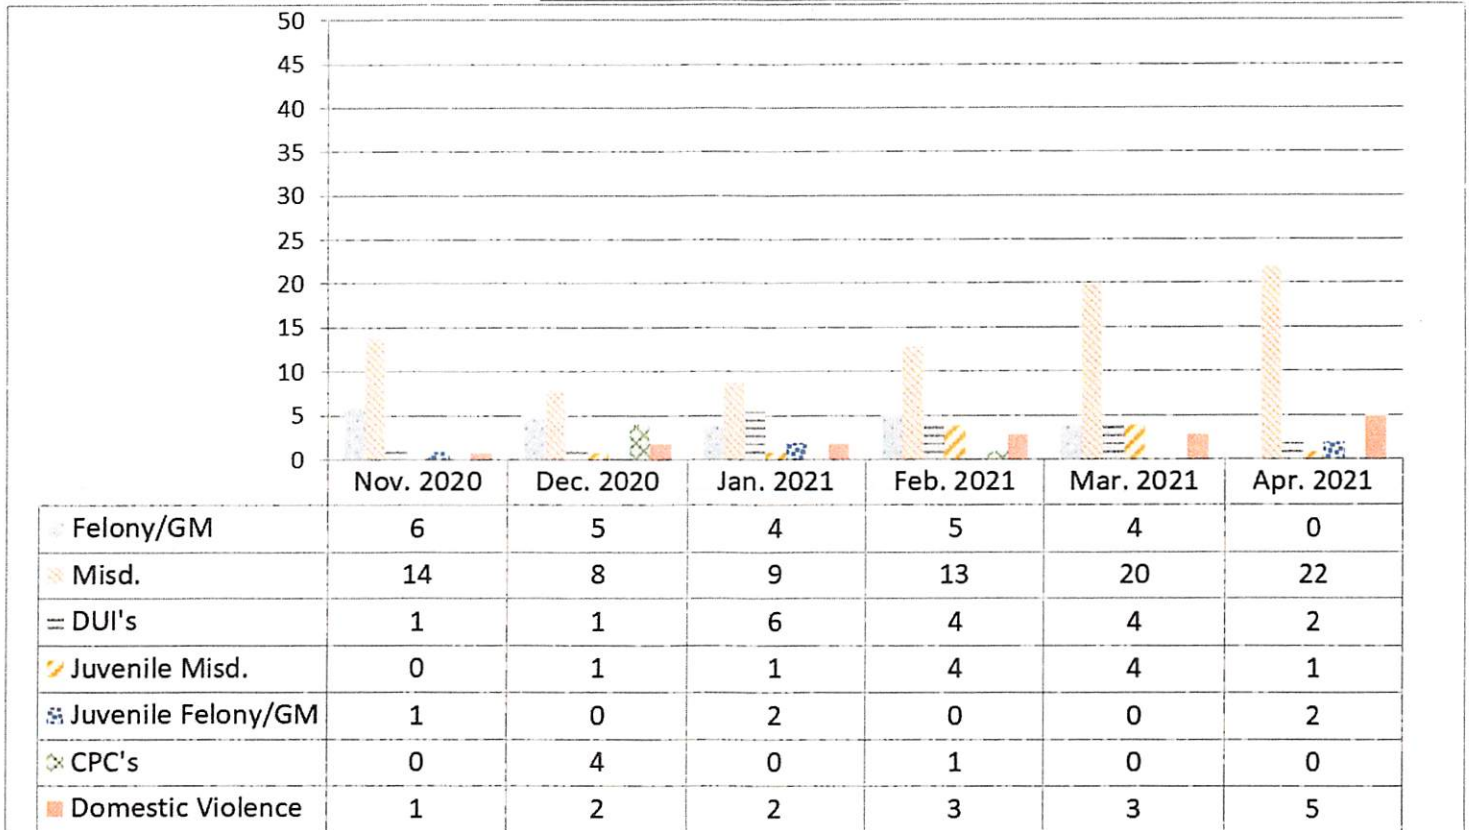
50
45
40
35
30
25
20
15
10
5
0

| | Nov. 2020 | Dec. 2020 | Jan. 2021 | Feb. 2021 | Mar. 2021 | Apr. 2021 |
|---|---|---|---|---|---|---|
| Felony/GM | 6 | 5 | 4 | 5 | 4 | 0 |
| Misd. | 14 | 8 | 9 | 13 | 20 | 22 |
| DUI's | 1 | 1 | 6 | 4 | 4 | 2 |
| Juvenile Misd. | 0 | 1 | 1 | 4 | 4 | 1 |
| Juvenile Felony/GM | 1 | 0 | 2 | 0 | 0 | 2 |
| CPC's | 0 | 4 | 0 | 1 | 0 | 0 |
| Domestic Violence | 1 | 2 | 2 | 3 | 3 | 5 |